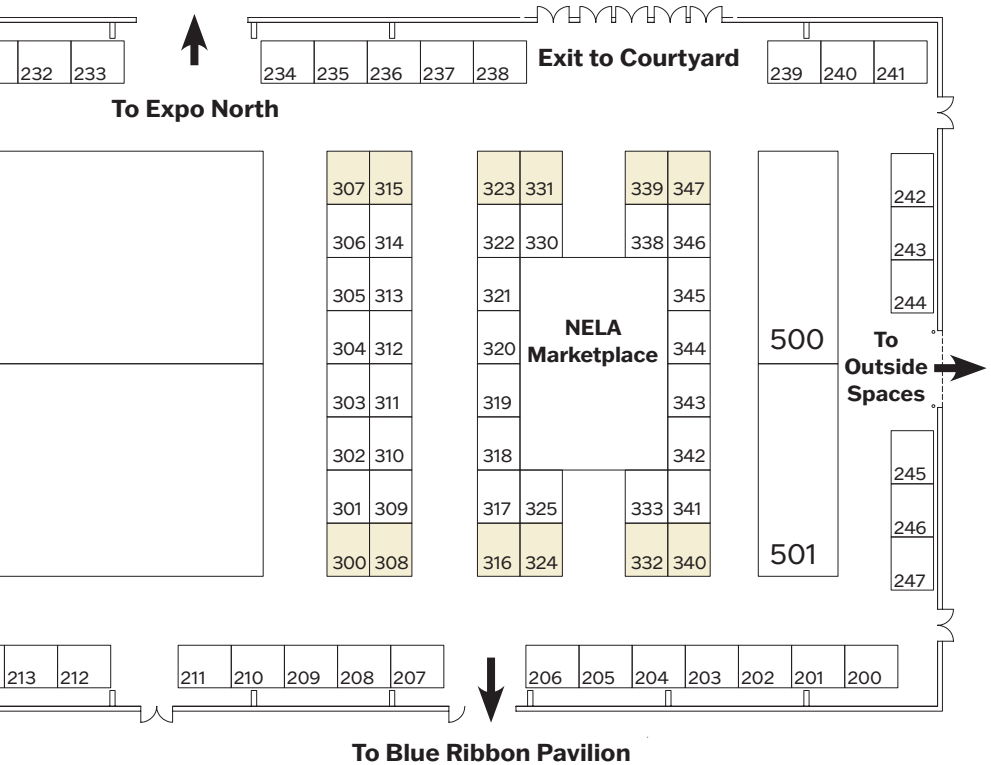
232 233
To Expo North
234 235 236 237 238
Exit to Courtyard
239 240 241

307 315
306 314
305 313
304 312
303 311
302 310
301 309
300 308

323 331
322 330
321
320
319
318
317 325
316 324

NELA Marketplace

339 347
338 346
345
344
343
342
333 341
332 340

500
501

242
243
244
To Outside Spaces
245
246
247

213 212
211 210 209 208 207
206 205 204 203 202 201 200

To Blue Ribbon Pavilion